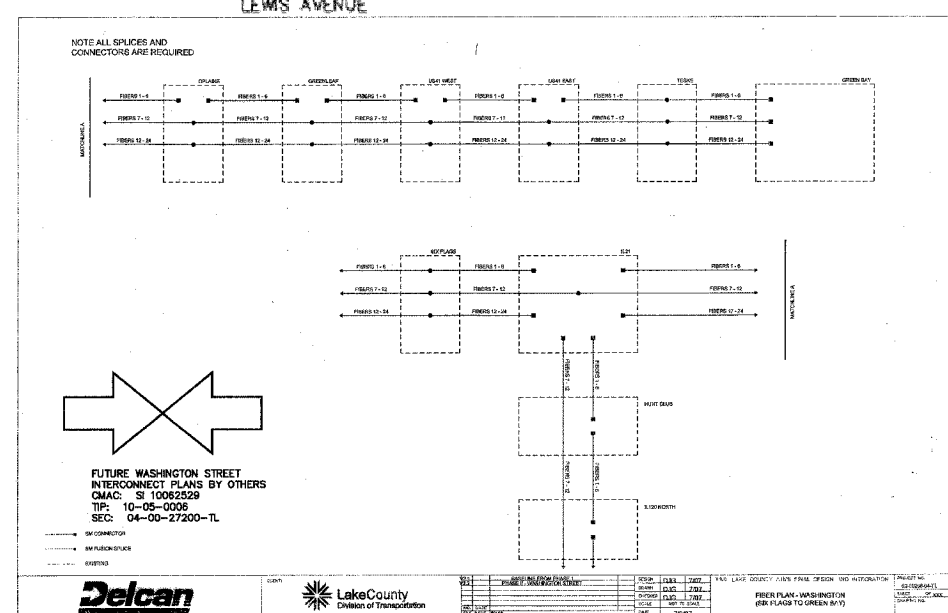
LEWIS AVENUE

NOTE ALL SPLICES AND CONNECTORS ARE REQUIRED

OPLAINE

GREENLEAF

US41 WEST

US41 EAST

TOSKE

GREEN BAY

FIBERS 1 - 6

FIBERS 1 - 6

FIBERS 1 - 6

FIBERS 1 - 6

FIBERS 1 - 6

FIBERS 1 - 6

FIBERS 7 - 12

FIBERS 7 - 12

FIBERS 7 - 12

FIBERS 7 - 12

FIBERS 7 - 12

FIBERS 7 - 12

FIBERS 12 - 24

FIBERS 12 - 24

FIBERS 12 - 24

FIBERS 12 - 24

FIBERS 12 - 24

FIBERS 12 - 24

MATCHLINE A

SIX FLAGS

IL21

FIBERS 1 - 6

FIBERS 1 - 6

FIBERS 1 - 6

FIBERS 7 - 12

FIBERS 7 - 12

FIBERS 7 - 12

FIBERS 12 - 24

FIBERS 12 - 24

FIBERS 12 - 24

MATCHLINE A

FIBERS 7 - 12

FIBERS 1 - 6

HUNT CLUB

FIBERS 7 - 12

FIBERS 1 - 6

IL120 NORTH

FUTURE WASHINGTON STREET INTERCONNECT PLANS BY OTHERS
CMAC: SI 10062529
TIP: 10-05-0006
SEC: 04-00-27200-TL

SM CONNECTOR

SM FUSION SPLICE

EXISTING

Delcan

CLIENT:

LakeCounty
Division of Transportation

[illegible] FROM PHASE I
PHASE II WASHINGTON STREET

DJG 7/07

DJG 7/07

DJG 7/07

NOT TO SCALE

7/8/07

LAKE COUNTY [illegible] FINAL DESIGN AND INTEGRATION

FIBER PLAN - WASHINGTON
(SIX FLAGS TO GREEN BAY)

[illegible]